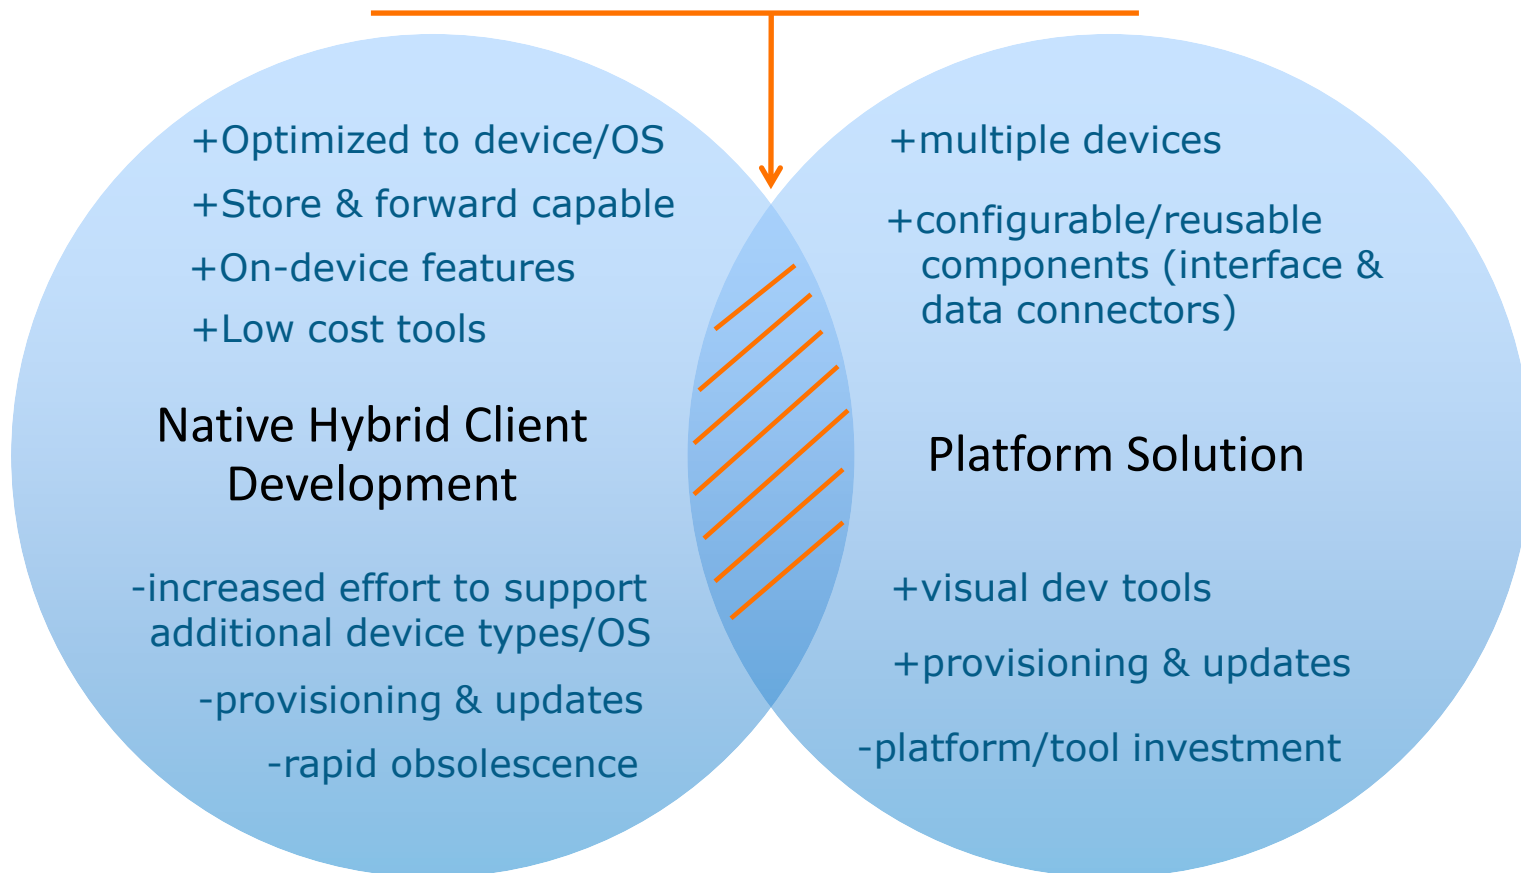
+Optimized to device/OS

+Store & forward capable

+On-device features

+Low cost tools

Native Hybrid Client Development

-increased effort to support additional device types/OS

-provisioning & updates

-rapid obsolescence

+multiple devices

+configurable/reusable components (interface & data connectors)

Platform Solution

+visual dev tools

+provisioning & updates

-platform/tool investment